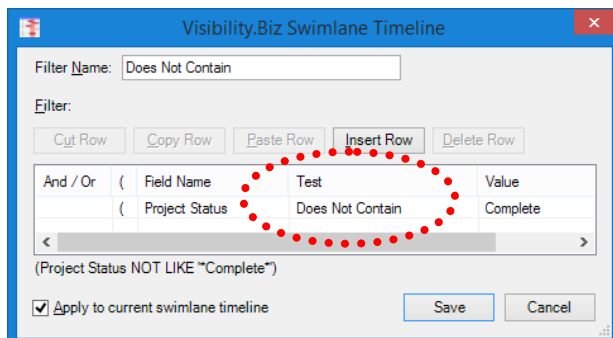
Visibility.Biz Swimlane Timeline

Filter Name: Does Not Contain

Filter:

Cut Row | Copy Row | Paste Row | Insert Row | Delete Row

| And / Or | ( | Field Name | Test | Value |
|---|---|---|---|---|
| | ( | Project Status | Does Not Contain | Complete |

(Project Status NOT LIKE "*Complete*")

Apply to current swimlane timeline

Save

Cancel